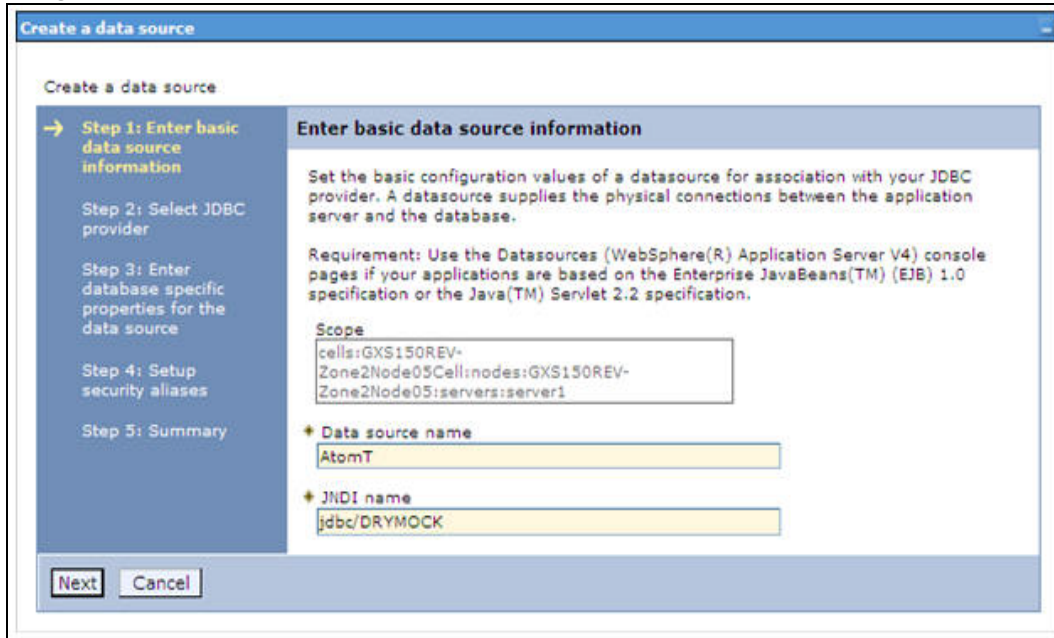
Create a data source

Create a data source

→ Step 1: Enter basic data source information

Step 2: Select JDBC provider

Step 3: Enter database specific properties for the data source

Step 4: Setup security aliases

Step 5: Summary

Enter basic data source information

Set the basic configuration values of a datasource for association with your JDBC provider. A datasource supplies the physical connections between the application server and the database.

Requirement: Use the Datasources (WebSphere(R) Application Server V4) console pages if your applications are based on the Enterprise JavaBeans(TM) (EJB) 1.0 specification or the Java(TM) Servlet 2.2 specification.

Scope
cells:GXS150REV-Zone2Node05Cell:nodes:GXS150REV-Zone2Node05:servers:server1

* Data source name
AtomT

* JNDI name
jdbc/DRYMOCK

Next Cancel